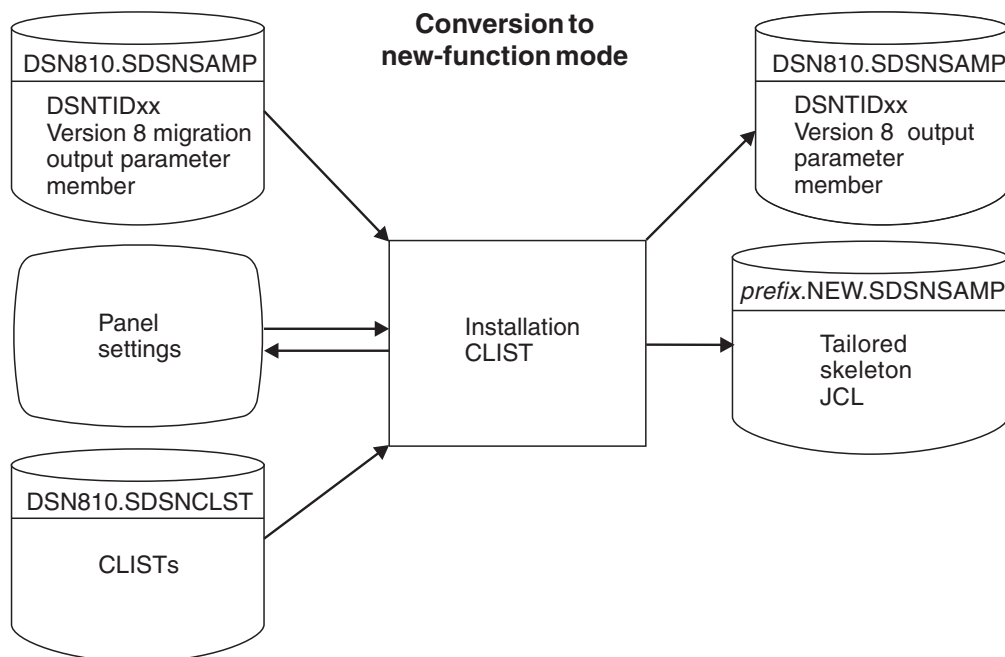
Conversion to new-function mode

DSN810.SDSNSAMP

DSNTIDxx Version 8 migration output parameter member

Panel settings

DSN810.SDSNCLST

CLISTs

Installation CLIST

DSN810.SDSNSAMP

DSNTIDxx Version 8 output parameter member

prefix.NEW.SDSNSAMP

Tailored skeleton JCL